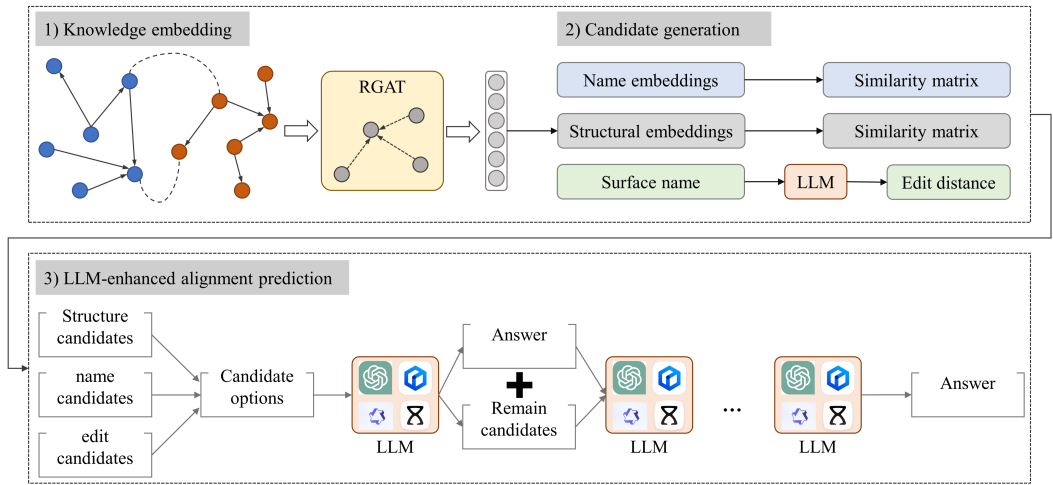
1) Knowledge embedding

RGAT

2) Candidate generation

Name embeddings

Similarity matrix

Structural embeddings

Similarity matrix

Surface name

LLM

Edit distance

3) LLM-enhanced alignment prediction

Structure candidates

name candidates

edit candidates

Candidate options

LLM

Answer

Remain candidates

LLM

...

LLM

Answer